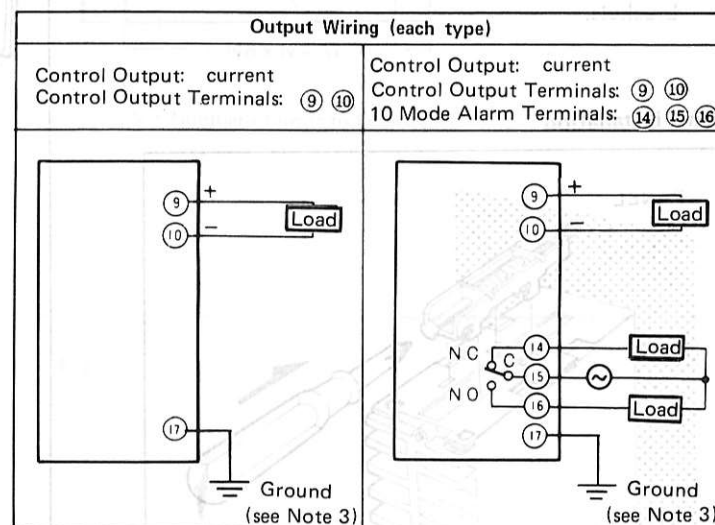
Output Wiring (each type)

Control Output: current
Control Output Terminals: ⑨ ⑩

Control Output: current
Control Output Terminals: ⑨ ⑩
10 Mode Alarm Terminals: ⑭ ⑮ ⑯

⑨ +
⑩ −
Load
⑰
Ground
(see Note 3)

⑨ +
⑩ −
Load
NC
C
NO
⑭
⑮
⑯
⑰
Load
Load
Ground
(see Note 3)